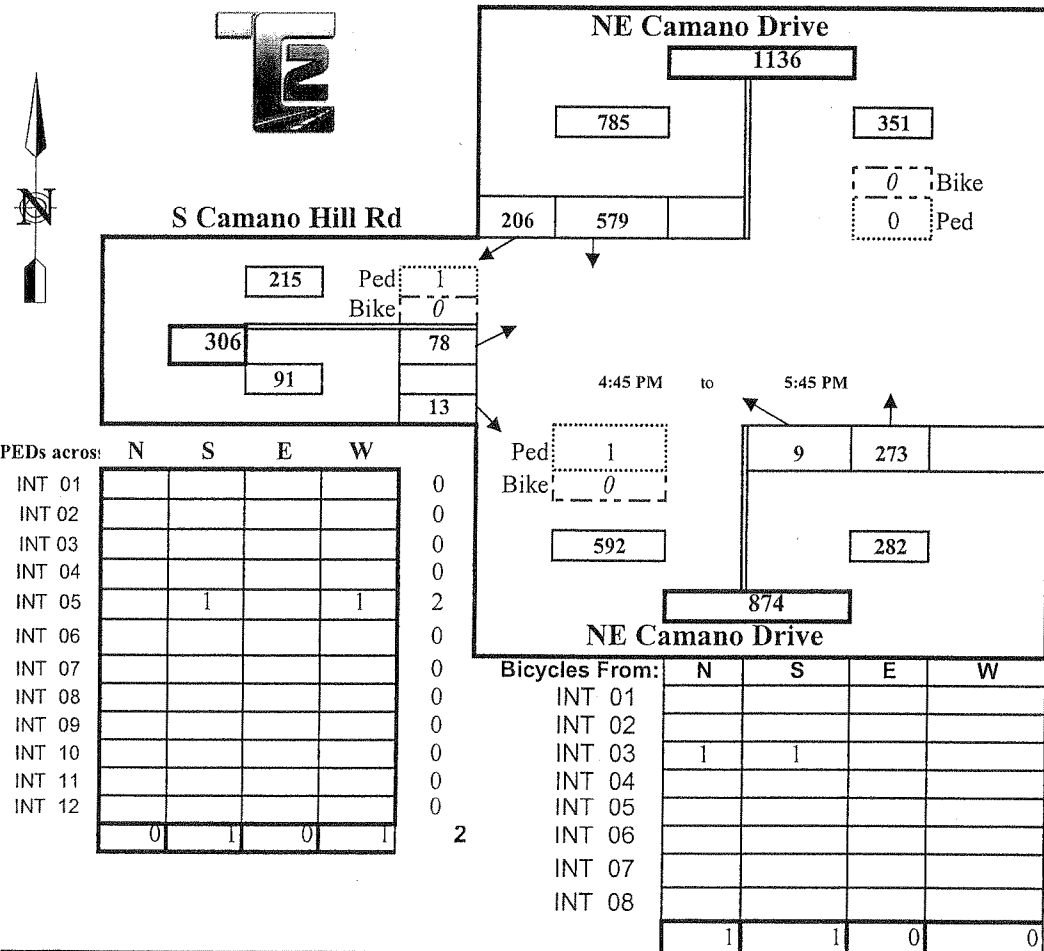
TE

N

NE Camano Drive

1136

785

351

0 Bike

0 Ped

S Camano Hill Rd

206 579

215 Ped 1

Bike 0

306 78

91

13

4:45 PM to 5:45 PM

Ped 1

Bike 0

9 273

592 282

874

NE Camano Drive

| PEDs across | N | S | E | W | |
|---|---|---|---|---|---|
| INT 01 | | | | | 0 |
| INT 02 | | | | | 0 |
| INT 03 | | | | | 0 |
| INT 04 | | | | | 0 |
| INT 05 | | 1 | | 1 | 2 |
| INT 06 | | | | | 0 |
| INT 07 | | | | | 0 |
| INT 08 | | | | | 0 |
| INT 09 | | | | | 0 |
| INT 10 | | | | | 0 |
| INT 11 | | | | | 0 |
| INT 12 | | | | | 0 |
| | 0 | 1 | 0 | 1 | 2 |

| Bicycles From: | N | S | E | W |
|---|---|---|---|---|
| INT 01 | | | | |
| INT 02 | | | | |
| INT 03 | 1 | 1 | | |
| INT 04 | | | | |
| INT 05 | | | | |
| INT 06 | | | | |
| INT 07 | | | | |
| INT 08 | | | | |
| | 1 | 1 | 0 | 0 |